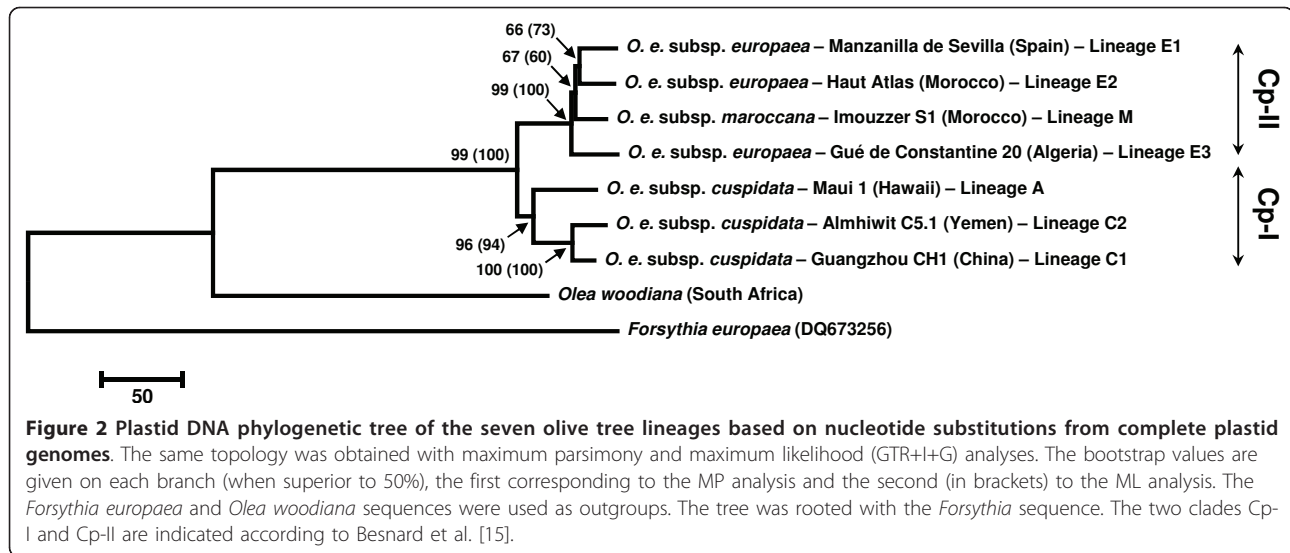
66 (73)
67 (60)
99 (100)
99 (100)
96 (94)
100 (100)

*O. e.* subsp. *europaea* – Manzanilla de Sevilla (Spain) – Lineage E1
*O. e.* subsp. *europaea* – Haut Atlas (Morocco) – Lineage E2
*O. e.* subsp. *maroccana* – Imouzzer S1 (Morocco) – Lineage M
*O. e.* subsp. *europaea* – Gué de Constantine 20 (Algeria) – Lineage E3
*O. e.* subsp. *cuspidata* – Maui 1 (Hawaii) – Lineage A
*O. e.* subsp. *cuspidata* – Almhiwit C5.1 (Yemen) – Lineage C2
*O. e.* subsp. *cuspidata* – Guangzhou CH1 (China) – Lineage C1
*Olea woodiana* (South Africa)
*Forsythia europaea* (DQ673256)

Cp-II
Cp-I

50

**Figure 2 Plastid DNA phylogenetic tree of the seven olive tree lineages based on nucleotide substitutions from complete plastid genomes**. The same topology was obtained with maximum parsimony and maximum likelihood (GTR+I+G) analyses. The bootstrap values are given on each branch (when superior to 50%), the first corresponding to the MP analysis and the second (in brackets) to the ML analysis. The *Forsythia europaea* and *Olea woodiana* sequences were used as outgroups. The tree was rooted with the *Forsythia* sequence. The two clades Cp-I and Cp-II are indicated according to Besnard et al. [15].